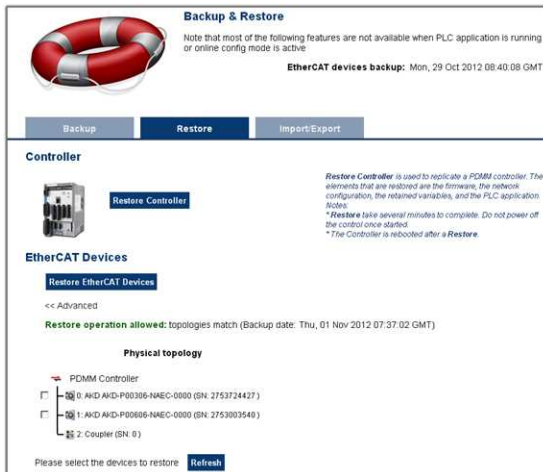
Backup & Restore

Note that most of the following features are not available when PLC application is running or online config mode is active

EtherCAT devices backup: Mon, 29 Oct 2012 08:40:08 GMT

Backup | Restore | Import/Export

Controller

Restore Controller

Restore Controller is used to replicate a PDMM controller. The elements that are restored are the firmware, the network configuration, the retained variables, and the PLC application.
Notes:
* Restore take several minutes to complete. Do not power off the control once started.
* The Controller is rebooted after a Restore.

EtherCAT Devices

Restore EtherCAT Devices

<< Advanced

Restore operation allowed: topologies match (Backup date: Thu, 01 Nov 2012 07:37:02 GMT)

Physical topology

PDMM Controller
0: AKD AKD-P00306-NAEC-0000 (SN: 2753724427)
1: AKD AKD-P00606-NAEC-0000 (SN: 2753003540)
2: Coupler (SN: 0)

Please select the devices to restore Refresh